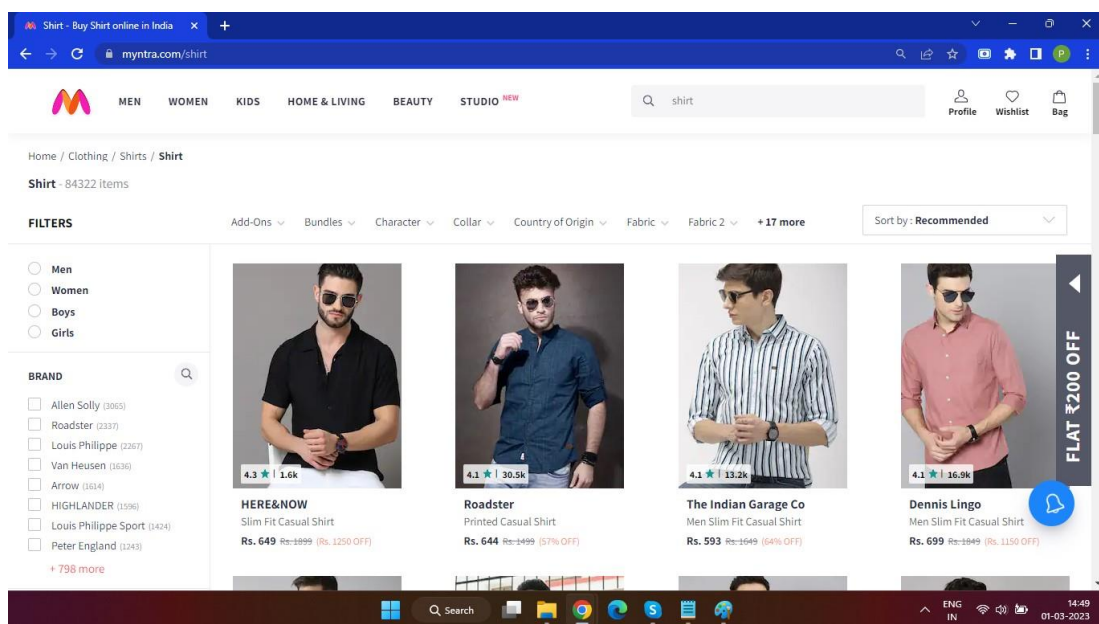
Shirt - Buy Shirt online in India ×
myntra.com/shirt

MEN WOMEN KIDS HOME & LIVING BEAUTY STUDIO NEW

shirt

Profile Wishlist Bag

Home / Clothing / Shirts / Shirt

Shirt - 84322 items

FILTERS

Add-Ons Bundles Character Collar Country of Origin Fabric Fabric 2 + 17 more

Sort by : Recommended

Men
Women
Boys
Girls

BRAND

Allen Solly (3065)
Roadster (2337)
Louis Philippe (2267)
Van Heusen (1636)
Arrow (1614)
HIGHLANDER (1596)
Louis Philippe Sport (1424)
Peter England (1243)
+ 798 more

4.3 ★ | 1.6k
HERE&NOW
Slim Fit Casual Shirt
Rs. 649 Rs. 1899 (Rs. 1250 OFF)

4.1 ★ | 30.5k
Roadster
Printed Casual Shirt
Rs. 644 Rs. 1499 (57% OFF)

4.1 ★ | 13.2k
The Indian Garage Co
Men Slim Fit Casual Shirt
Rs. 593 Rs. 1649 (64% OFF)

4.1 ★ | 16.9k
Dennis Lingo
Men Slim Fit Casual Shirt
Rs. 699 Rs. 1849 (Rs. 1150 OFF)

FLAT ₹200 OFF

Search

ENG IN
14:49
01-03-2023